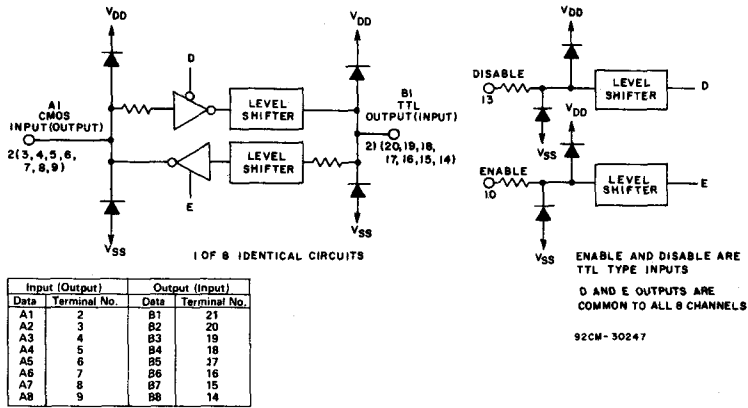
$V_{DD}$

D

LEVEL SHIFTER

$V_{DD}$

B1 TTL OUTPUT (INPUT)

21 (20, 19, 18, 17, 16, 15, 14)

A1 CMOS INPUT (OUTPUT)

2 (3, 4, 5, 6, 7, 8, 9)

LEVEL SHIFTER

E

$V_{SS}$

$V_{SS}$

1 OF 8 IDENTICAL CIRCUITS

$V_{DD}$

DISABLE 13

LEVEL SHIFTER

D

$V_{DD}$

$V_{SS}$

ENABLE 10

LEVEL SHIFTER

E

$V_{SS}$

ENABLE AND DISABLE ARE TTL TYPE INPUTS

D AND E OUTPUTS ARE COMMON TO ALL 8 CHANNELS

92CM-30247

| Input (Output) | | Output (Input) | |
|---|---|---|---|
| Data | Terminal No. | Data | Terminal No. |
| A1 | 2 | B1 | 21 |
| A2 | 3 | B2 | 20 |
| A3 | 4 | B3 | 19 |
| A4 | 5 | B4 | 18 |
| A5 | 6 | B5 | 17 |
| A6 | 7 | B6 | 16 |
| A7 | 8 | B7 | 15 |
| A8 | 9 | B8 | 14 |